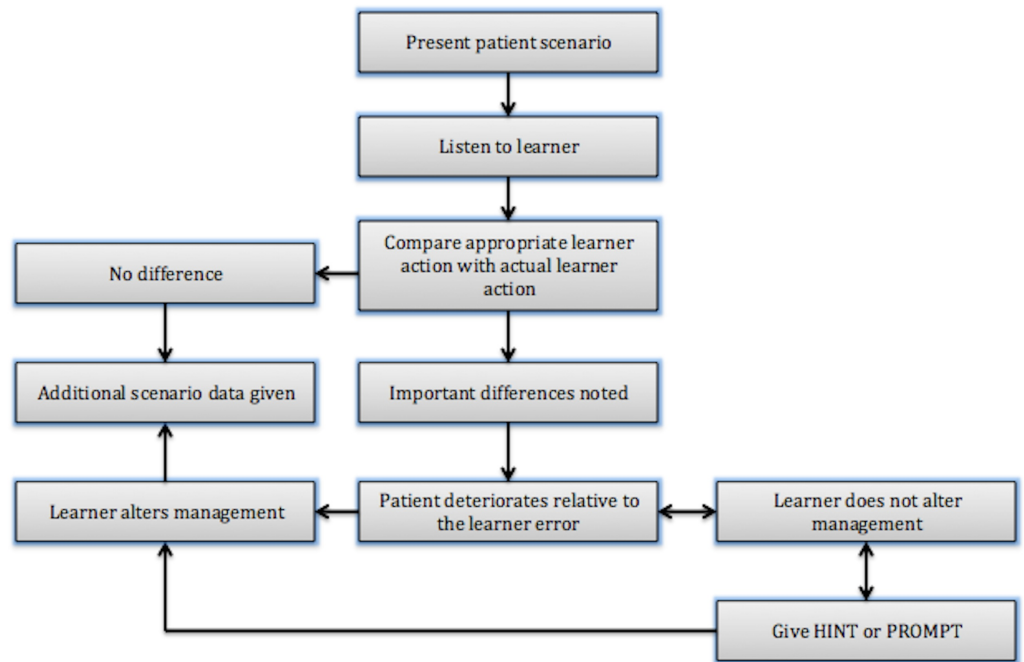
Present patient scenario

Listen to learner

Compare appropriate learner action with actual learner action

No difference

Additional scenario data given

Important differences noted

Learner alters management

Patient deteriorates relative to the learner error

Learner does not alter management

Give HINT or PROMPT